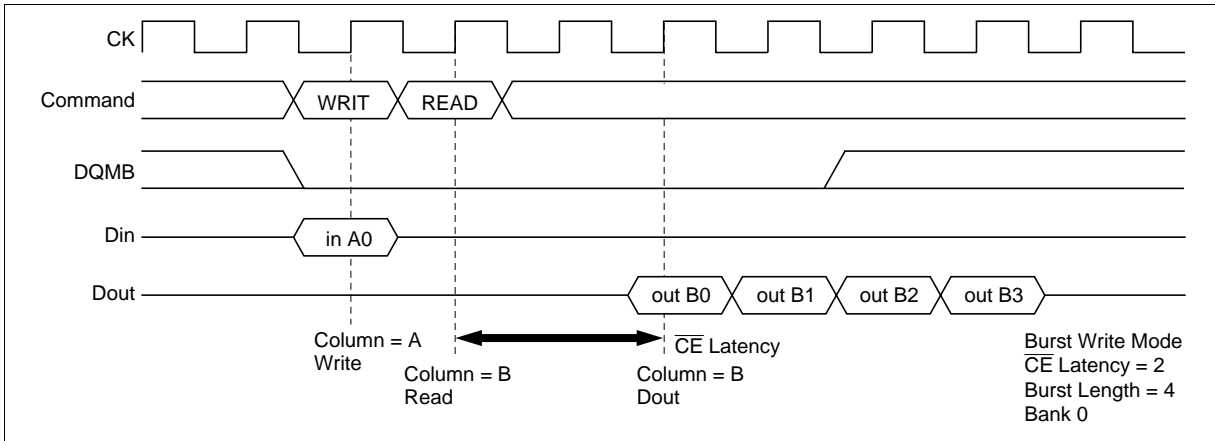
CK

Command
WRIT
READ

DQMB

Din
in A0

Dout
out B0
out B1
out B2
out B3

Column = A
Write

Column = B
Read

$\overline{CE}$ Latency

Column = B
Dout

Burst Write Mode
$\overline{CE}$ Latency = 2
Burst Length = 4
Bank 0